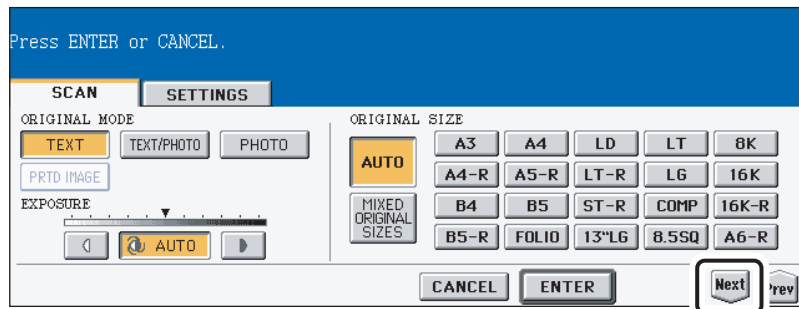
Press ENTER or CANCEL.

SCAN

SETTINGS

ORIGINAL MODE

TEXT

TEXT/PHOTO

PHOTO

PRTD IMAGE

EXPOSURE

AUTO

ORIGINAL SIZE

AUTO

MIXED ORIGINAL SIZES

| A3 | A4 | LD | LT | 8K |
|---|---|---|---|---|
| A4-R | A5-R | LT-R | LG | 16K |
| B4 | B5 | ST-R | COMP | 16K-R |
| B5-R | FOLIO | 13"LG | 8.5SQ | A6-R |

CANCEL

ENTER

Next

Prev